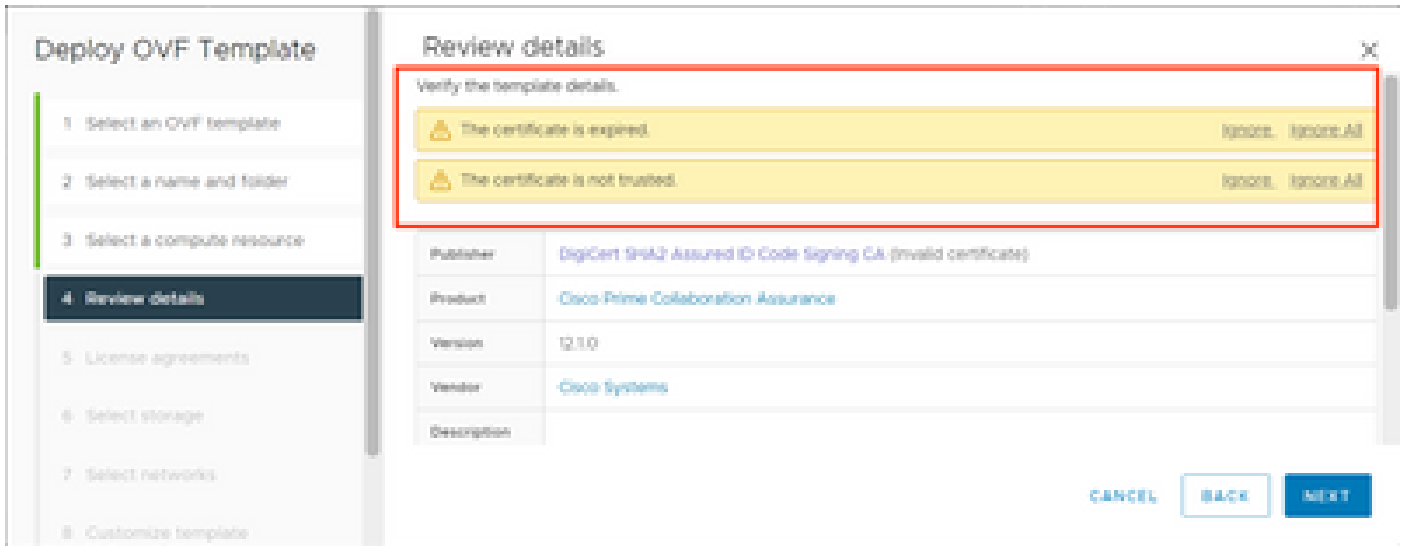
Deploy OVF Template

1 Select an OVF template

2 Select a name and folder

3 Select a compute resource

4 Review details

5 License agreements

6 Select storage

7 Select networks

8 Customize template

Review details

×

Verify the template details.

The certificate is expired. Ignore. Ignore All

The certificate is not trusted. Ignore. Ignore All

| | |
|---|---|
| Publisher | DigiCert SHA2 Assured ID Code Signing CA (Invalid certificate) |
| Product | Cisco Prime Collaboration Assurance |
| Version | 12.1.0 |
| Vendor | Cisco Systems |
| Description | |

CANCEL BACK NEXT